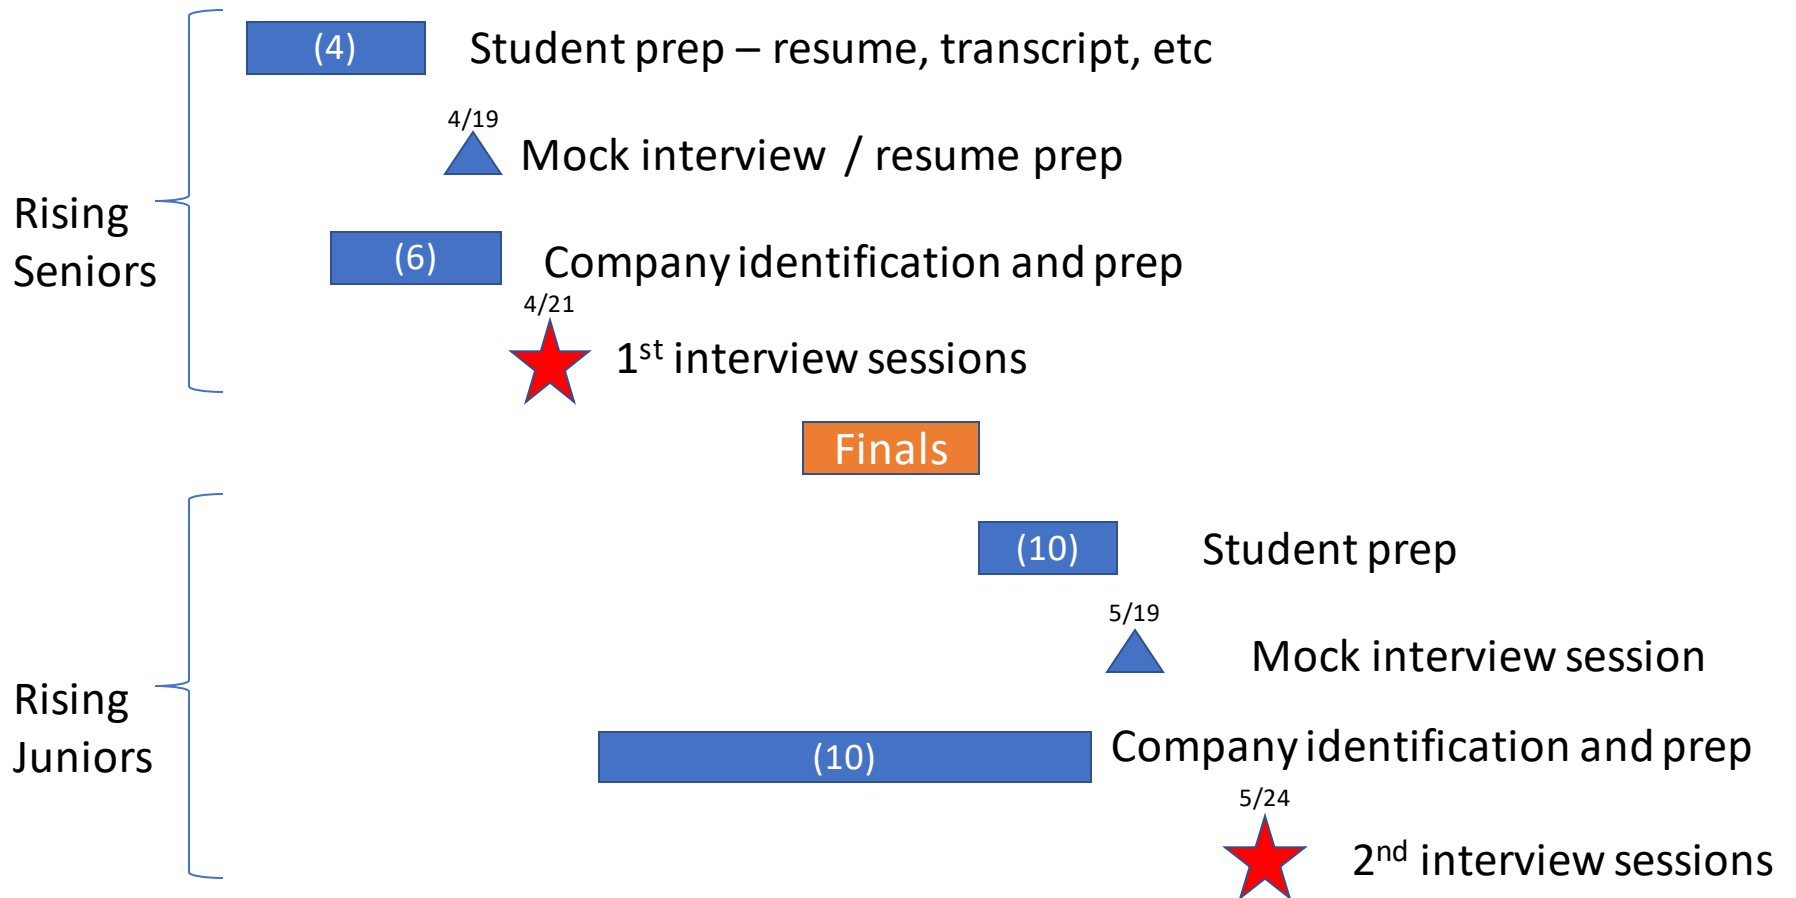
Rising Seniors

(4) Student prep – resume, transcript, etc

4/19 Mock interview / resume prep

(6) Company identification and prep

4/21 1$^{st}$ interview sessions

Finals

Rising Juniors

(10) Student prep

5/19 Mock interview session

(10) Company identification and prep

5/24 2$^{nd}$ interview sessions